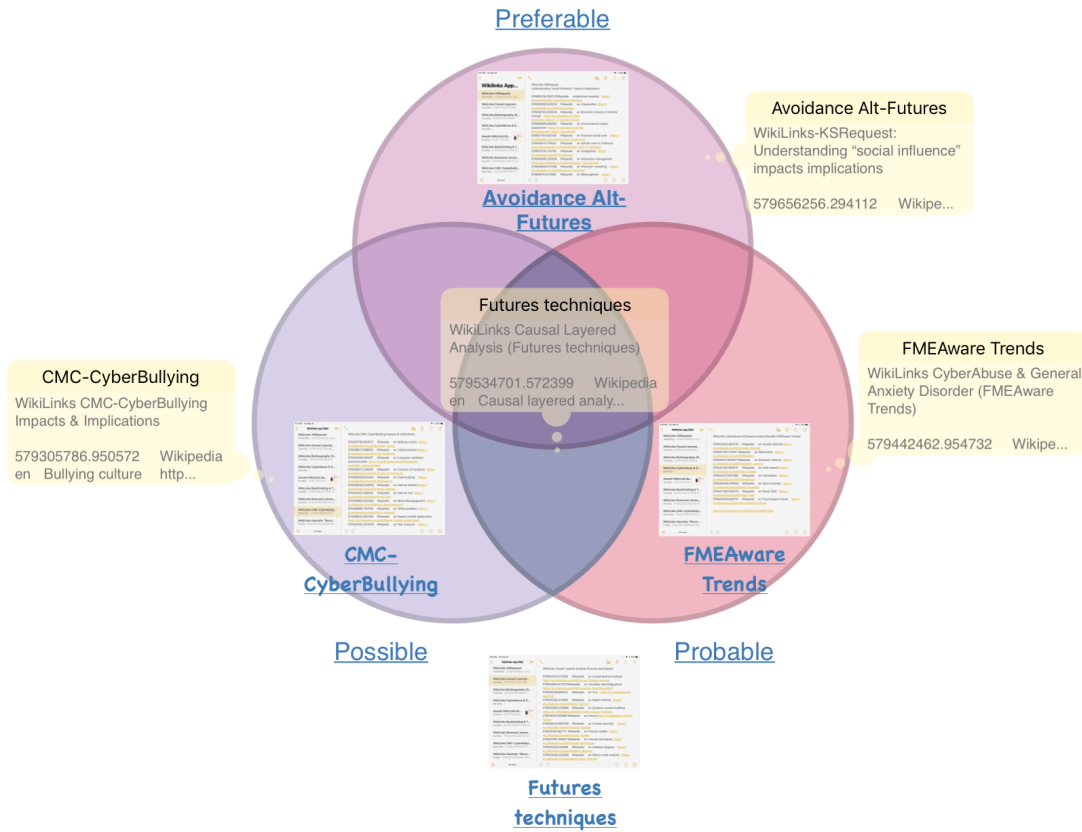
Preferable

Avoidance Alt-Futures

WikiLinks-KSRequest: Understanding "social influence" impacts implications

579656256.294112 Wikipe...

Avoidance Alt-Futures

Futures techniques

WikiLinks Causal Layered Analysis (Futures techniques)

579534701.572399 Wikipedia en Causal layered analy...

CMC-CyberBullying

WikiLinks CMC-CyberBullying Impacts & Implications

579305786.950572 Wikipedia en Bullying culture http...

FMEAware Trends

WikiLinks CyberAbuse & General Anxiety Disorder (FMEAware Trends)

579442462.954732 Wikipe...

CMC-CyberBullying

FMEAware Trends

Possible

Probable

Futures techniques